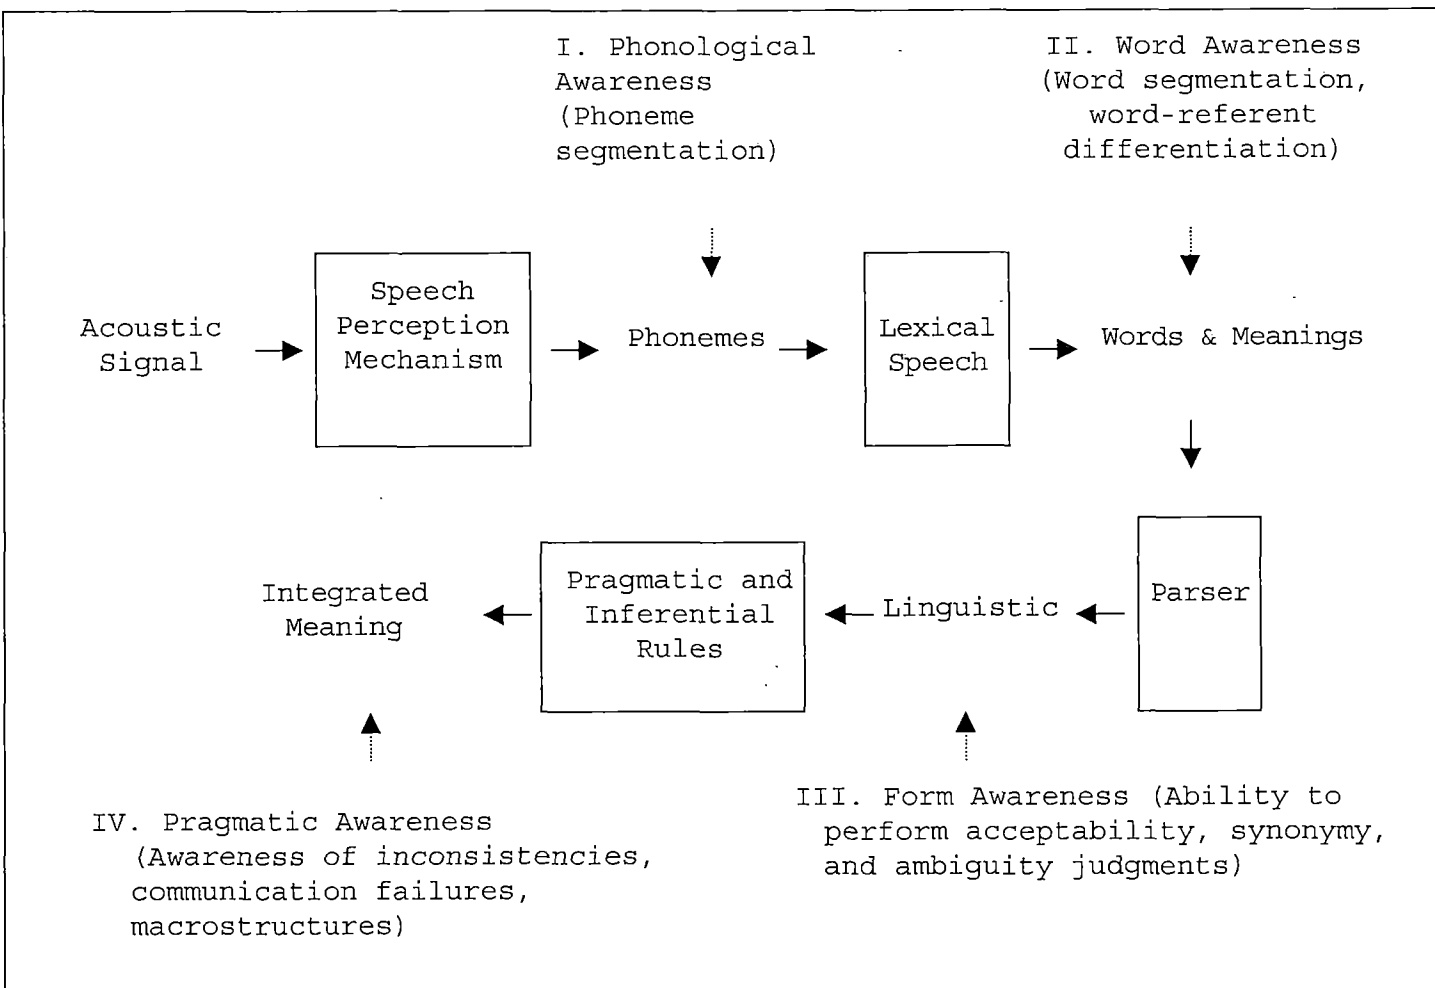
I. Phonological Awareness (Phoneme segmentation)

II. Word Awareness (Word segmentation, word-referent differentiation)

Acoustic Signal

Speech Perception Mechanism

Phonemes

Lexical Speech

Words & Meanings

Parser

Linguistic

Pragmatic and Inferential Rules

Integrated Meaning

IV. Pragmatic Awareness (Awareness of inconsistencies, communication failures, macrostructures)

III. Form Awareness (Ability to perform acceptability, synonymy, and ambiguity judgments)